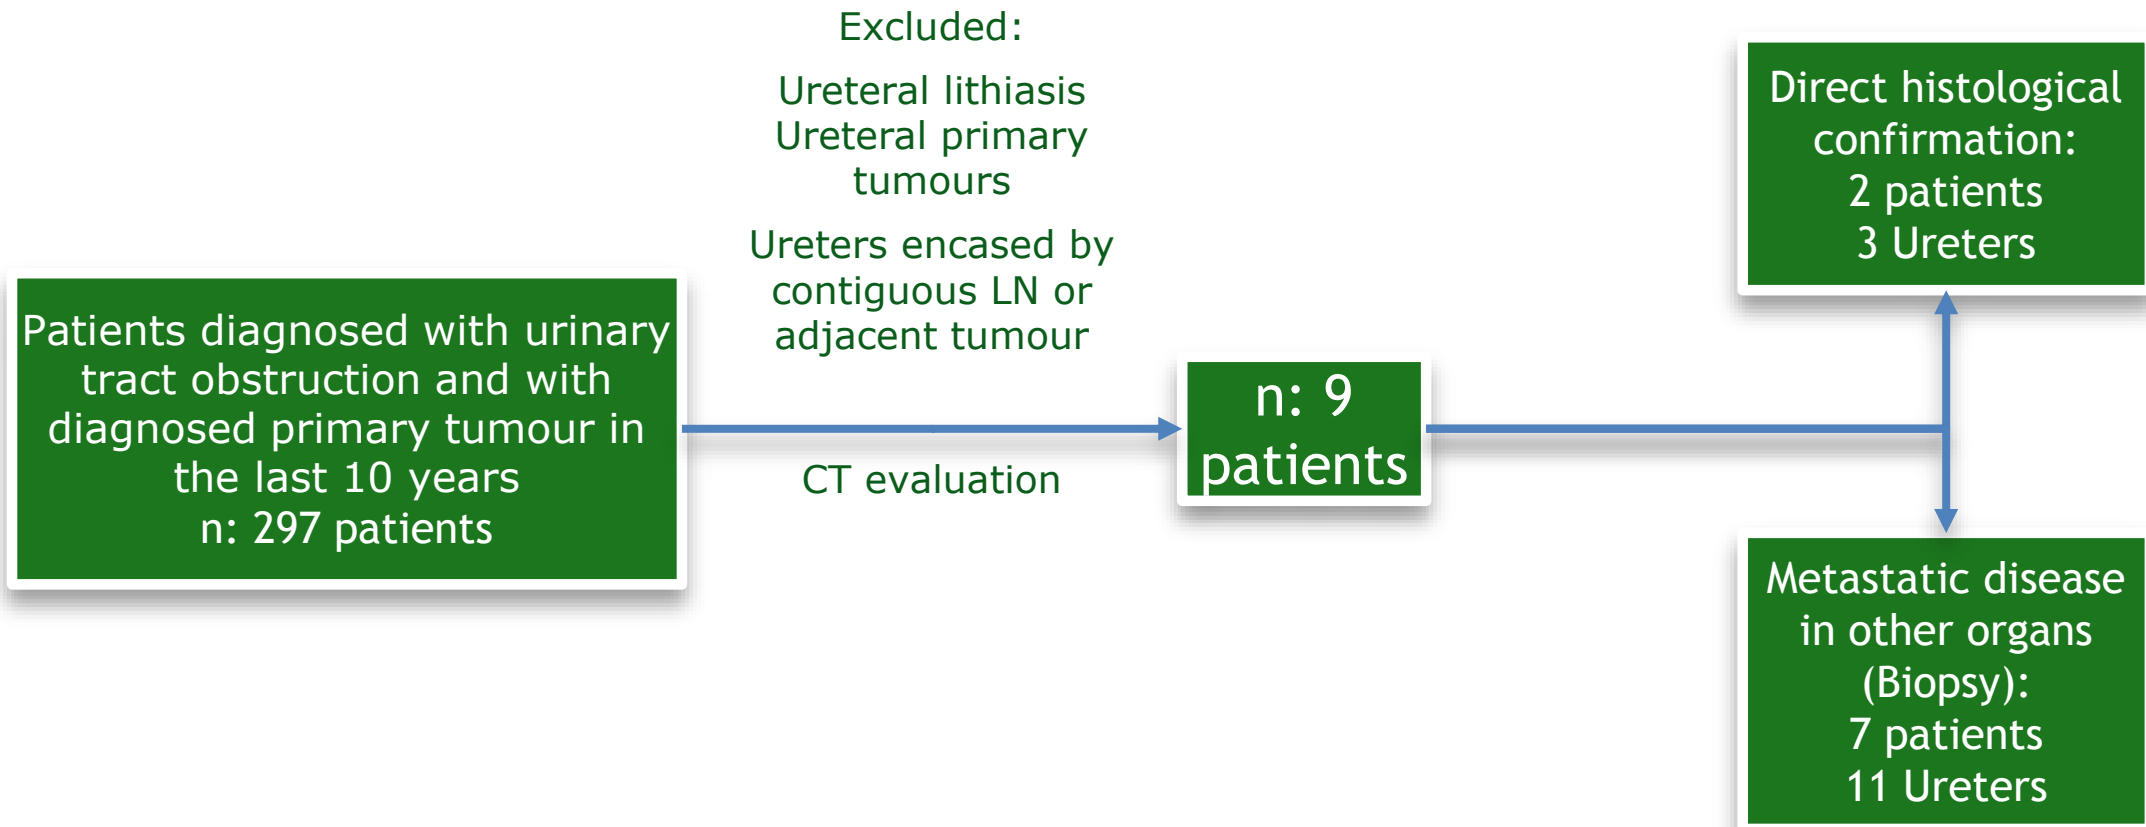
Patients diagnosed with urinary tract obstruction and with diagnosed primary tumour in the last 10 years
n: 297 patients

Excluded:

Ureteral lithiasis
Ureteral primary tumours

Ureters encased by contiguous LN or adjacent tumour

CT evaluation

n: 9 patients

Direct histological confirmation:
2 patients
3 Ureters

Metastatic disease in other organs (Biopsy):
7 patients
11 Ureters